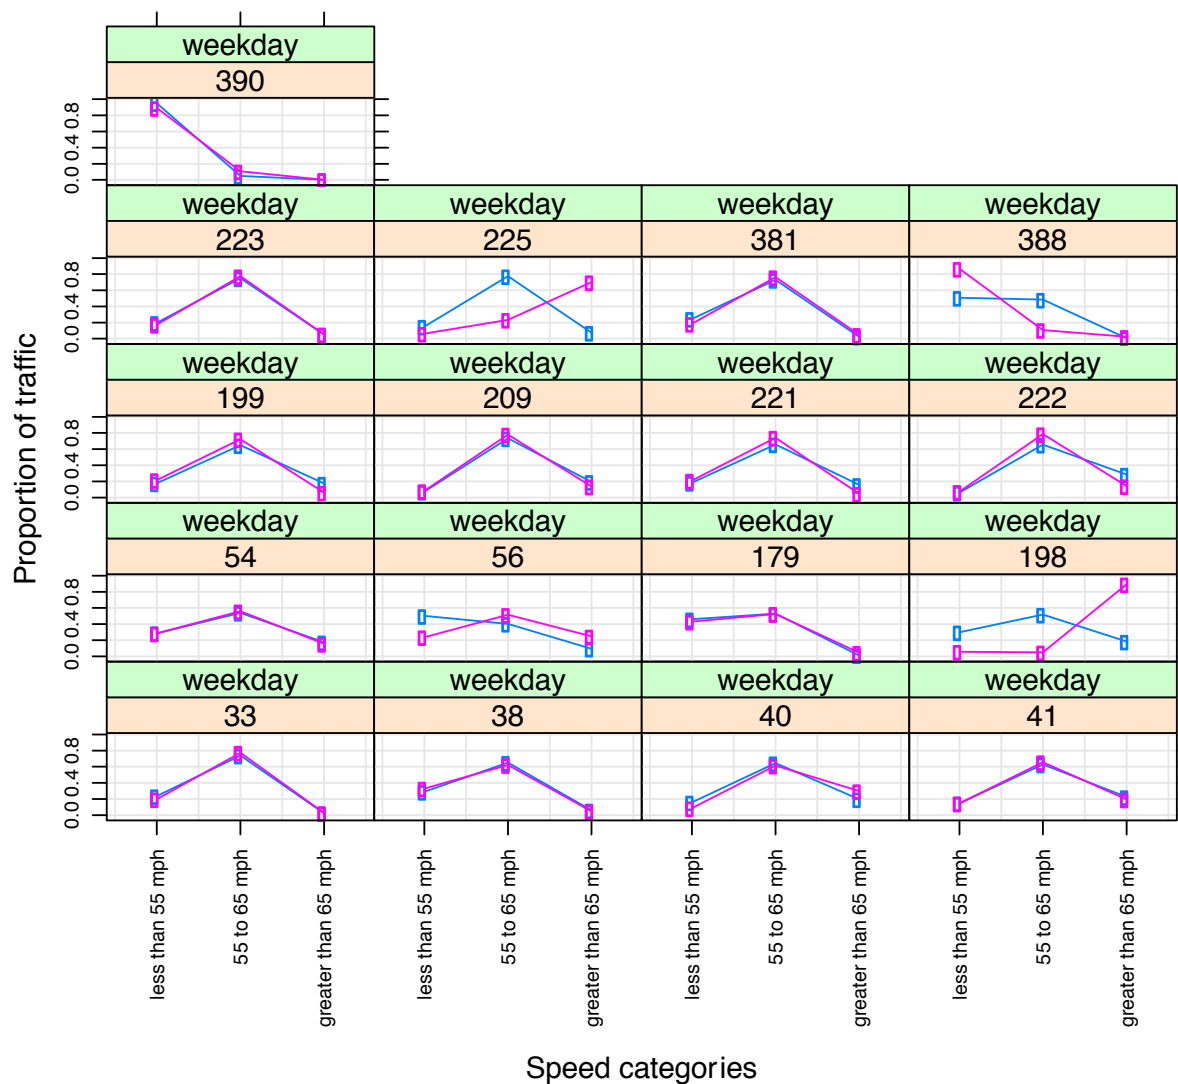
weekday
390
0.0 0.4 0.8

weekday
223

weekday
225

weekday
381

weekday
388

0.0 0.4 0.8

weekday
199

weekday
209

weekday
221

weekday
222

0.0 0.4 0.8

weekday
54

weekday
56

weekday
179

weekday
198

0.0 0.4 0.8

weekday
33

weekday
38

weekday
40

weekday
41

0.0 0.4 0.8

Proportion of traffic

less than 55 mph
55 to 65 mph
greater than 65 mph
less than 55 mph
55 to 65 mph
greater than 65 mph
less than 55 mph
55 to 65 mph
greater than 65 mph
less than 55 mph
55 to 65 mph
greater than 65 mph

Speed categories